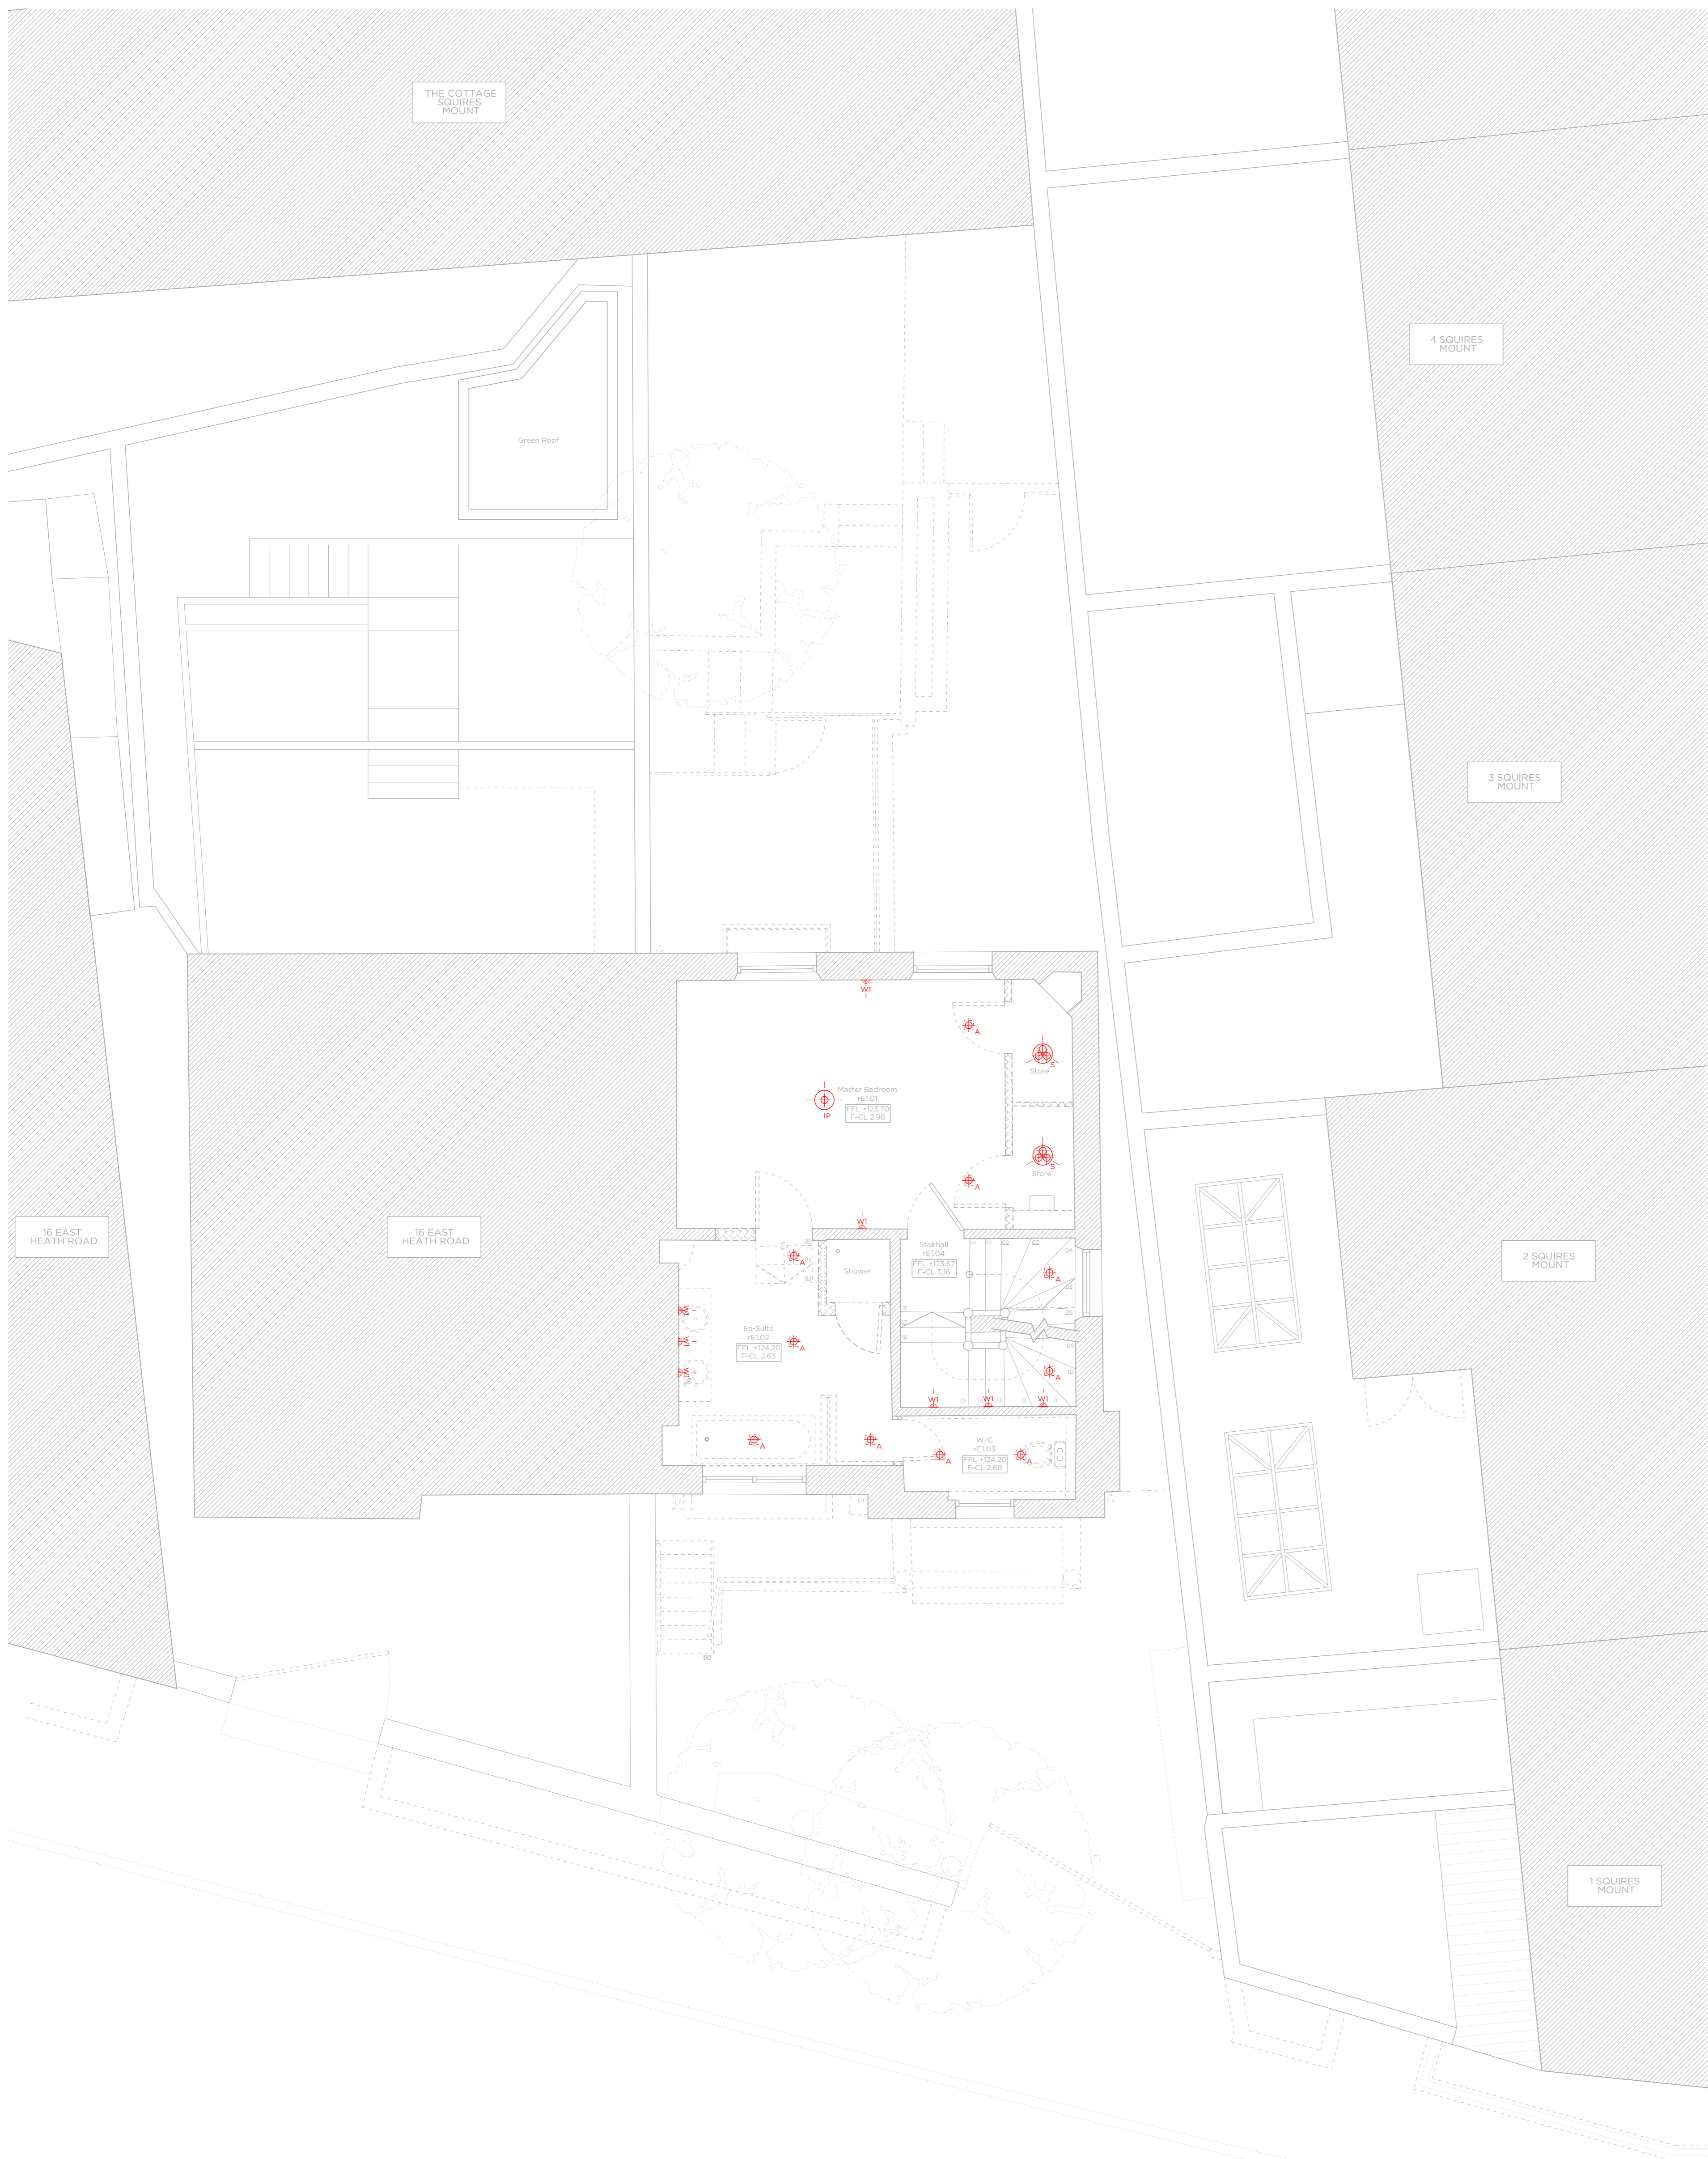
THE COTTAGE
SQUIRES
MOUNT

4 SQUIRES
MOUNT

Green Roof

3 SQUIRES
MOUNT

W1

A

Store

S

Master Bedroom
rE1.01
FFL +123.70
F-CL 2.98

IP

Store

S

A

W1

16 EAST
HEATH ROAD

16 EAST
HEATH ROAD

Shower

Stairhall
rE1.04
FFL +123.67
F-CL 3.16

A

A

2 SQUIRES
MOUNT

En-Suite
rE1.02
FFL +124.20
F-CL 2.63

A

A

W1

W1

W1

A

A

A

W/C
rE1.03
FFL +124.20
F-CL 2.69

A

A

1 SQUIRES
MOUNT